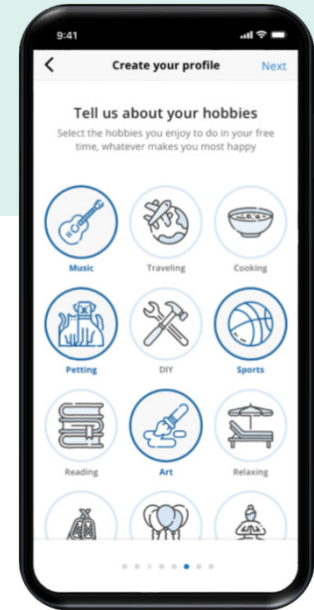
9:41

<

Create your profile

Next

Tell us about your hobbies

Select the hobbies you enjoy to do in your free time, whatever makes you most happy

Music

Traveling

Cooking

Petting

DIY

Sports

Reading

Art

Relaxing